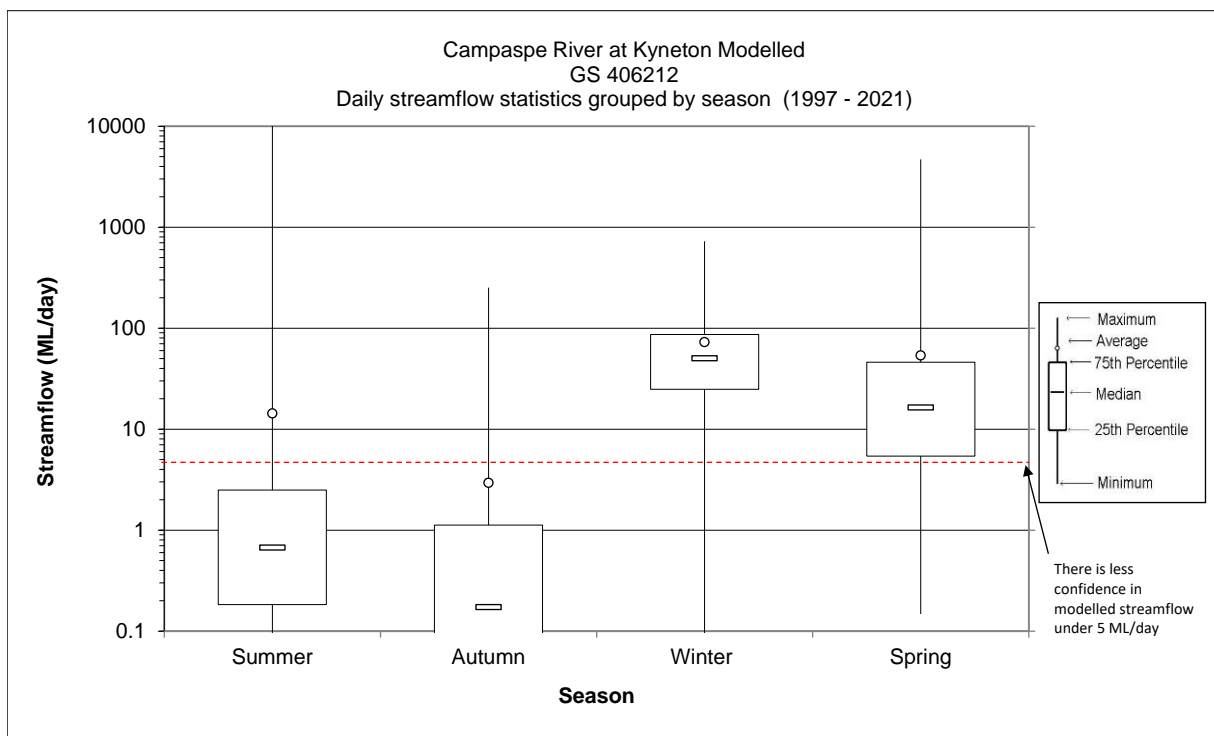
Campaspe River at Kyneton Modelled
GS 406212
Daily streamflow statistics grouped by season (1997 - 2021)

Streamflow (ML/day)

10000
1000
100
10
1
0.1

Summer
Autumn
Winter
Spring

Season

Maximum
Average
75th Percentile
Median
25th Percentile
Minimum

There is less confidence in modelled streamflow under 5 ML/day